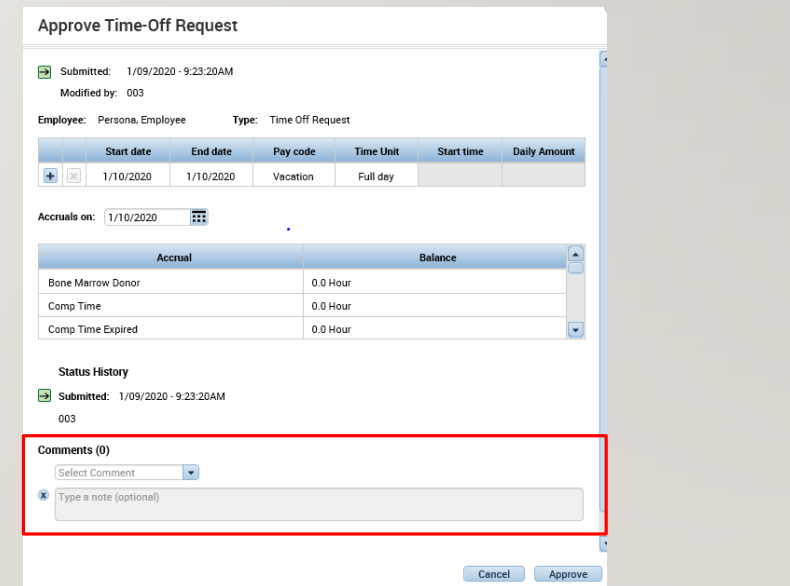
Approve Time-Off Request

Submitted: 1/09/2020 - 9:23:20AM
Modified by: 003

Employee: Persona, Employee Type: Time Off Request

| | | Start date | End date | Pay code | Time Unit | Start time | Daily Amount |
|---|---|---|---|---|---|---|---|
| + | × | 1/10/2020 | 1/10/2020 | Vacation | Full day | | |

Accruals on: 1/10/2020

| Accrual | Balance |
|---|---|
| Bone Marrow Donor | 0.0 Hour |
| Comp Time | 0.0 Hour |
| Comp Time Expired | 0.0 Hour |

Status History

Submitted: 1/09/2020 - 9:23:20AM
003

Comments (0)
Select Comment
Type a note (optional)

Cancel Approve